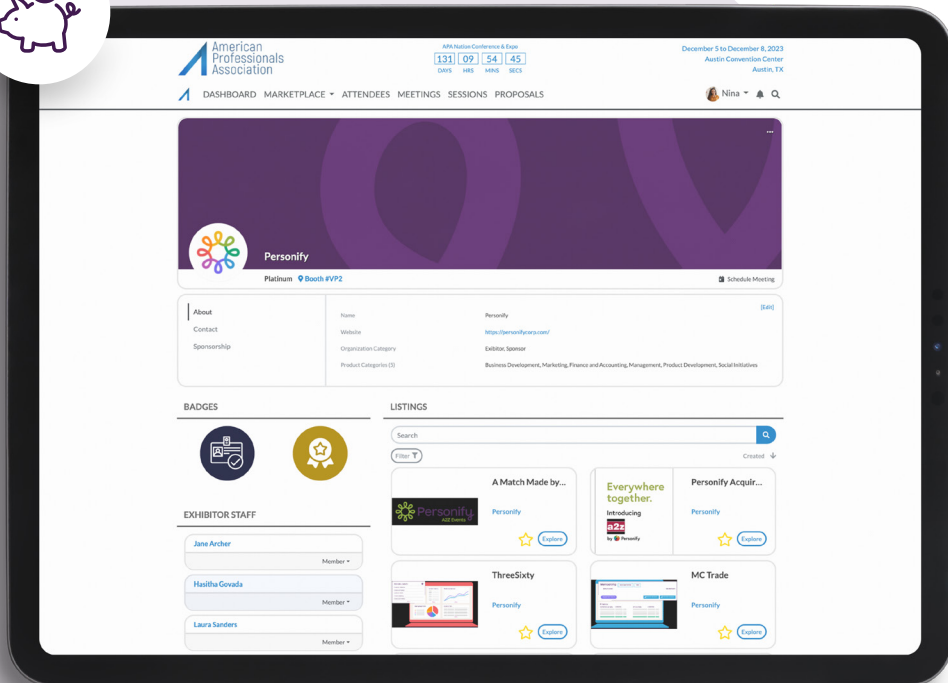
American Professionals Association

APA Nation Conference & Expo
131 DAYS 09 HRS 54 MINS 45 SECS

December 5 to December 8, 2023
Austin Convention Center
Austin, TX

DASHBOARD MARKETPLACE ATTENDEES MEETINGS SESSIONS PROPOSALS

Nina

Personify

Platinum Booth #VP2

Schedule Meeting

About
Contact
Sponsorship

[Edit]

| | |
|---|---|
| Name | Personify |
| Website | https://personifycorp.com/ |
| Organization Category | Exhibitor, Sponsor |
| Product Categories (5) | Business Development, Marketing, Finance and Accounting, Management, Product Development, Social Initiatives |

BADGES

EXHIBITOR STAFF

Jane Archer
Member

Hasitha Govada
Member

Laura Sanders
Member

LISTINGS

Search

Filter

Created

A Match Made by...
Personify A2Z Events
Personify
Explore

Personify Acquir...
Everywhere together.
Introducing
a2z
by Personify
Personify
Explore

ThreeSixty
Personify
Explore

MC Trade
Personify
Explore